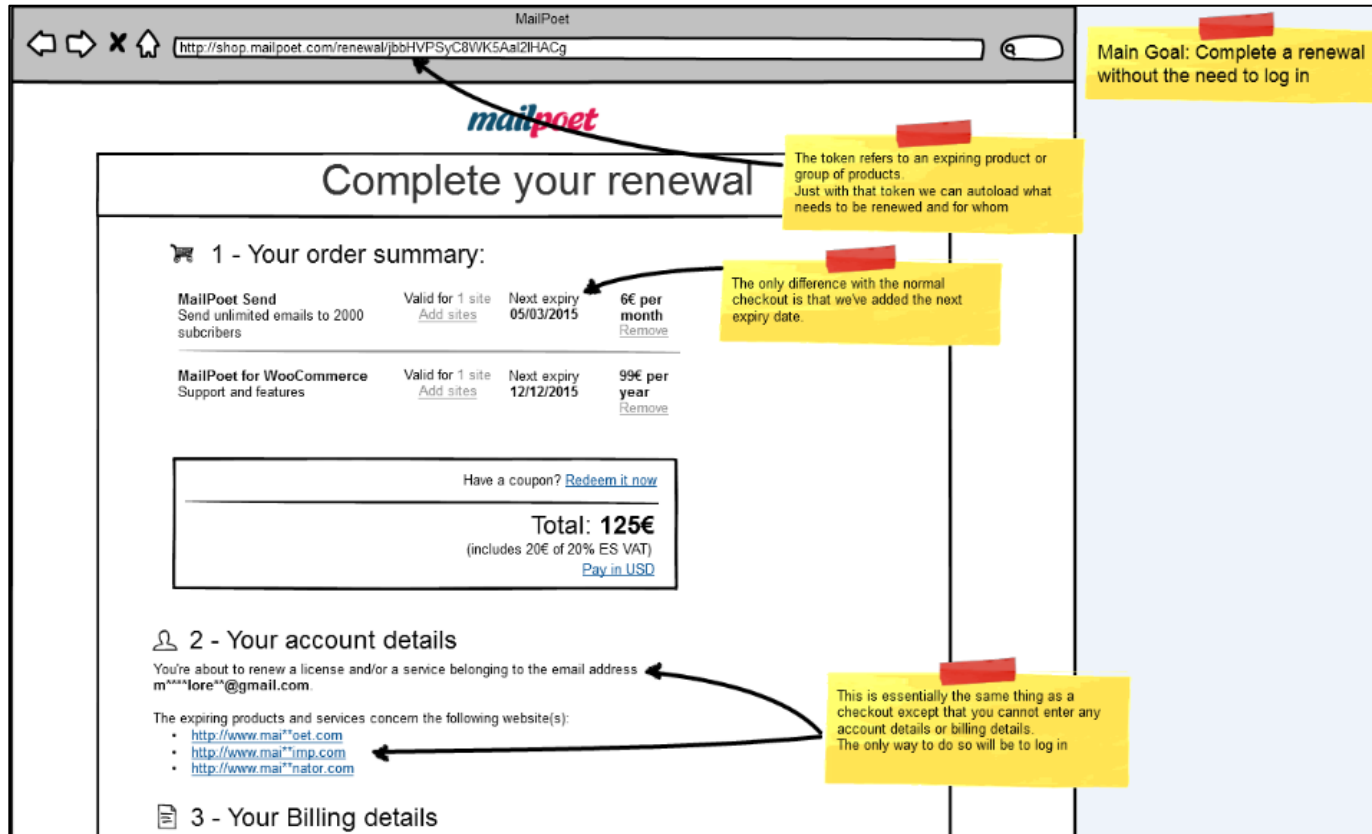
MailPoet

http://shop.mailpoet.com/renewal/jbbHVPSyC8WK5AaI2IHACg

Main Goal: Complete a renewal without the need to log in

mailpoet

Complete your renewal

The token refers to an expiring product or group of products.
Just with that token we can autoload what needs to be renewed and for whom

1 - Your order summary:

The only difference with the normal checkout is that we've added the next expiry date.

| | | | |
|---|---|---|---|
| **MailPoet Send** Send unlimited emails to 2000 subcribers | Valid for 1 site Add sites | Next expiry **05/03/2015** | **6€ per month** Remove |
| **MailPoet for WooCommerce** Support and features | Valid for 1 site Add sites | Next expiry **12/12/2015** | **99€ per year** Remove |

Have a coupon? Redeem it now

Total: **125€**
(includes 20€ of 20% ES VAT)
Pay in USD

2 - Your account details

You're about to renew a license and/or a service belonging to the email address **m\*\*\*\*lore\*\*@gmail.com**.

The expiring products and services concern the following website(s):
- http://www.mai\*\*oet.com
- http://www.mai\*\*imp.com
- http://www.mai\*\*nator.com

This is essentially the same thing as a checkout except that you cannot enter any account details or billing details.
The only way to do so will be to log in

3 - Your Billing details